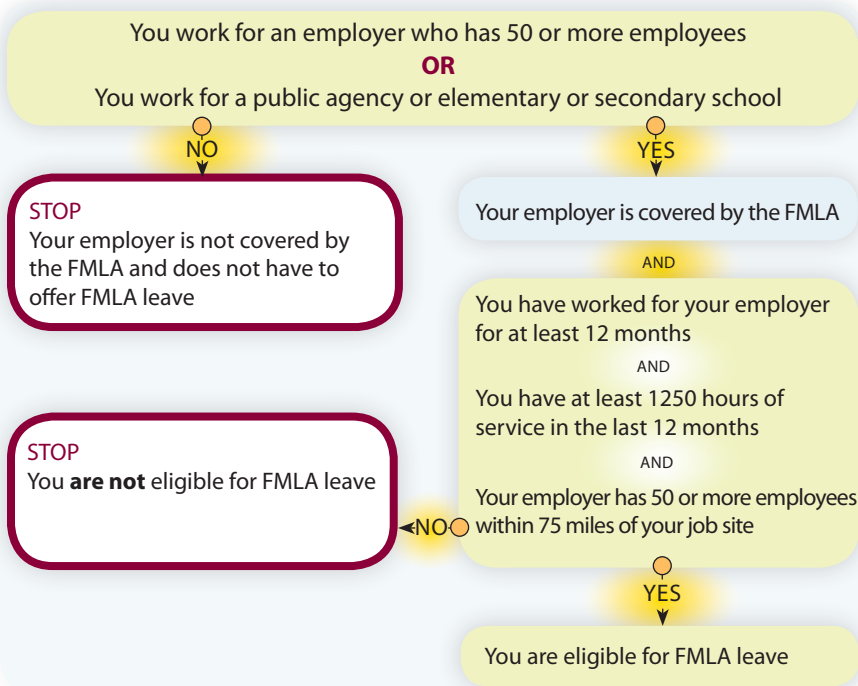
You work for an employer who has 50 or more employees
OR
You work for a public agency or elementary or secondary school

NO

YES

STOP
Your employer is not covered by the FMLA and does not have to offer FMLA leave

Your employer is covered by the FMLA

AND

You have worked for your employer for at least 12 months

AND

You have at least 1250 hours of service in the last 12 months

AND

Your employer has 50 or more employees within 75 miles of your job site

STOP
You **are not** eligible for FMLA leave

NO

YES

You are eligible for FMLA leave